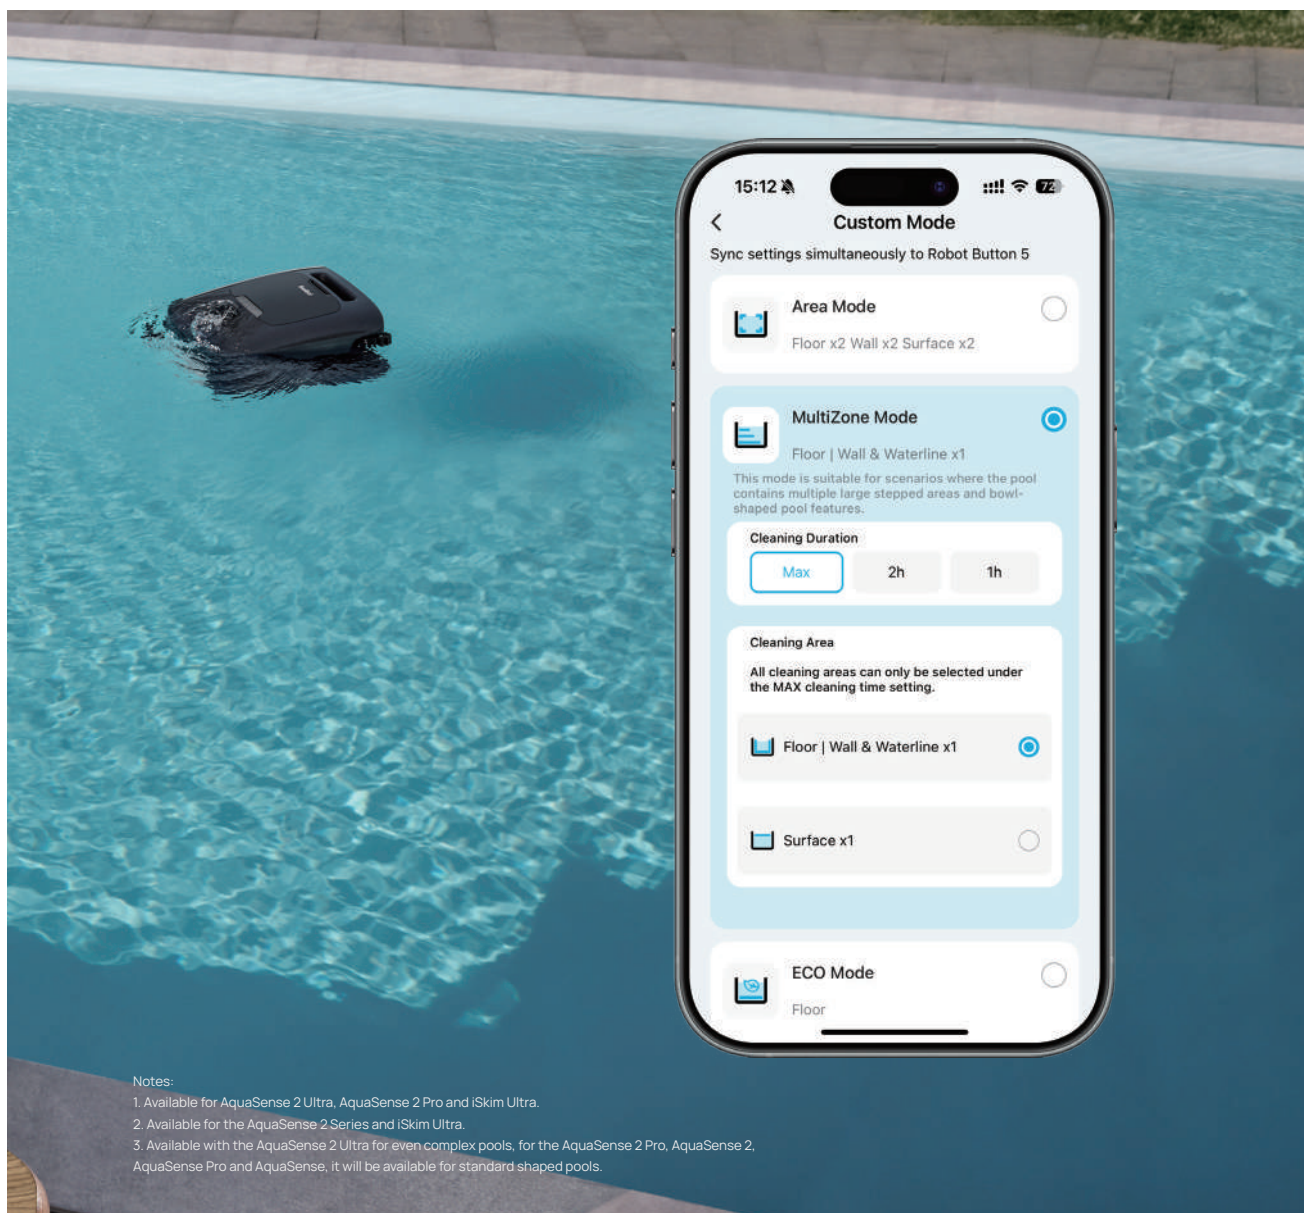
15:12

74

Custom Mode

Sync settings simultaneously to Robot Button 5

Area Mode

Floor x2 Wall x2 Surface x2

MultiZone Mode

Floor | Wall & Waterline x1

This mode is suitable for scenarios where the pool contains multiple large stepped areas and bowl-shaped pool features.

Cleaning Duration

Max

2h

1h

Cleaning Area

All cleaning areas can only be selected under the MAX cleaning time setting.

Floor | Wall & Waterline x1

Surface x1

ECO Mode

Floor

Notes:
1. Available for AquaSense 2 Ultra, AquaSense 2 Pro and iSkim Ultra.
2. Available for the AquaSense 2 Series and iSkim Ultra.
3. Available with the AquaSense 2 Ultra for even complex pools, for the AquaSense 2 Pro, AquaSense 2, AquaSense Pro and AquaSense, it will be available for standard shaped pools.